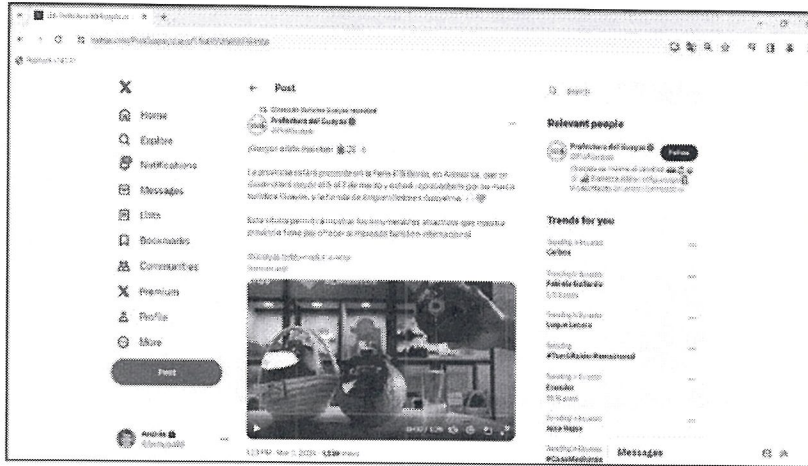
X

Home

Explore

Notifications

Messages

Lists

Bookmarks

Communities

Premium

Profile

More

Post

Post

Prefectura del Guayas

¡Guayas a Feria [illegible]!

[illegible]

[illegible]

Relevant people

Prefectura del Guayas

Follow

Trends for you

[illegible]

Messages